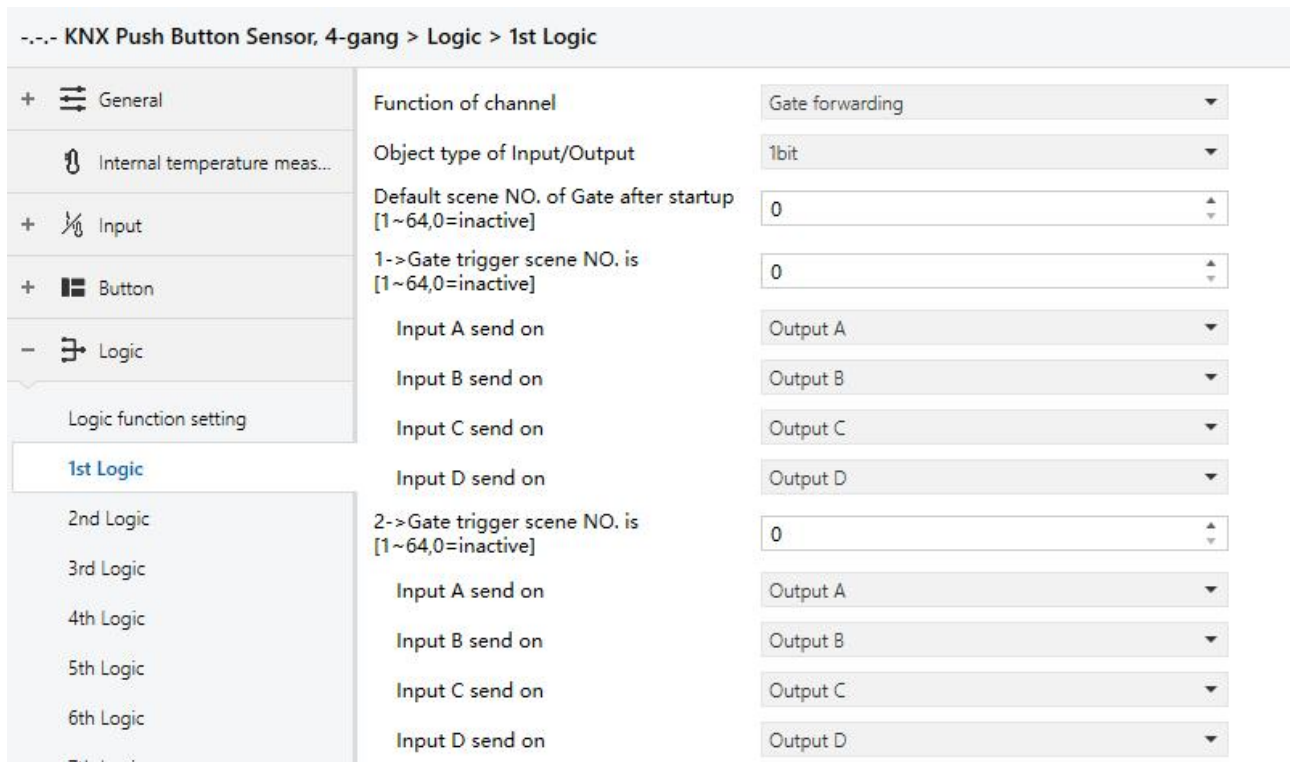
-.-.- KNX Push Button Sensor, 4-gang > Logic > 1st Logic

+ General

Internal temperature meas...

+ Input

+ Button

− Logic

Logic function setting

1st Logic

2nd Logic

3rd Logic

4th Logic

5th Logic

6th Logic

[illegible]

| | |
|---|---|
| Function of channel | Gate forwarding |
| Object type of Input/Output | 1bit |
| Default scene NO. of Gate after startup [1~64,0=inactive] | 0 |
| 1->Gate trigger scene NO. is [1~64,0=inactive] | 0 |
| Input A send on | Output A |
| Input B send on | Output B |
| Input C send on | Output C |
| Input D send on | Output D |
| 2->Gate trigger scene NO. is [1~64,0=inactive] | 0 |
| Input A send on | Output A |
| Input B send on | Output B |
| Input C send on | Output C |
| Input D send on | Output D |